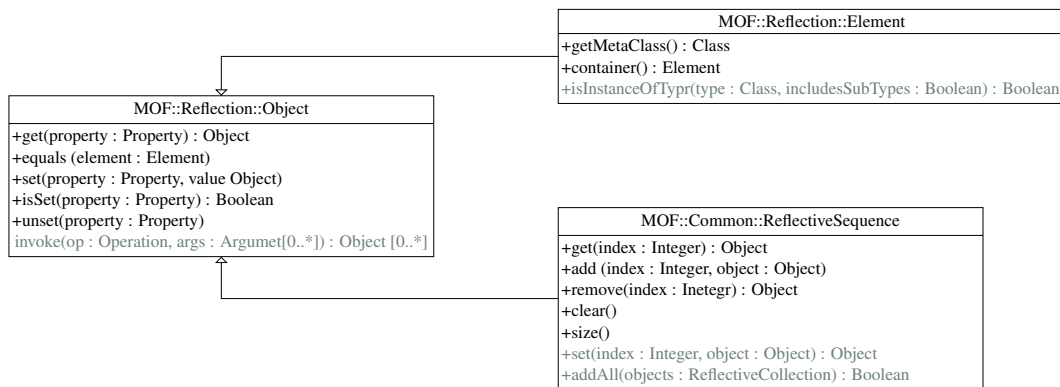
MOF::Reflection::Element

+getMetaClass() : Class
+container() : Element
+isInstanceOfTypr(type : Class, includesSubTypes : Boolean) : Boolean

MOF::Reflection::Object

+get(property : Property) : Object
+equals (element : Element)
+set(property : Property, value Object)
+isSet(property : Property) : Boolean
+unset(property : Property)
invoke(op : Operation, args : Argumet[0..*]) : Object [0..*]

MOF::Common::ReflectiveSequence

+get(index : Integer) : Object
+add (index : Integer, object : Object)
+remove(index : Inetegr) : Object
+clear()
+size()
+set(index : Integer, object : Object) : Object
+addAll(objects : ReflectiveCollection) : Boolean